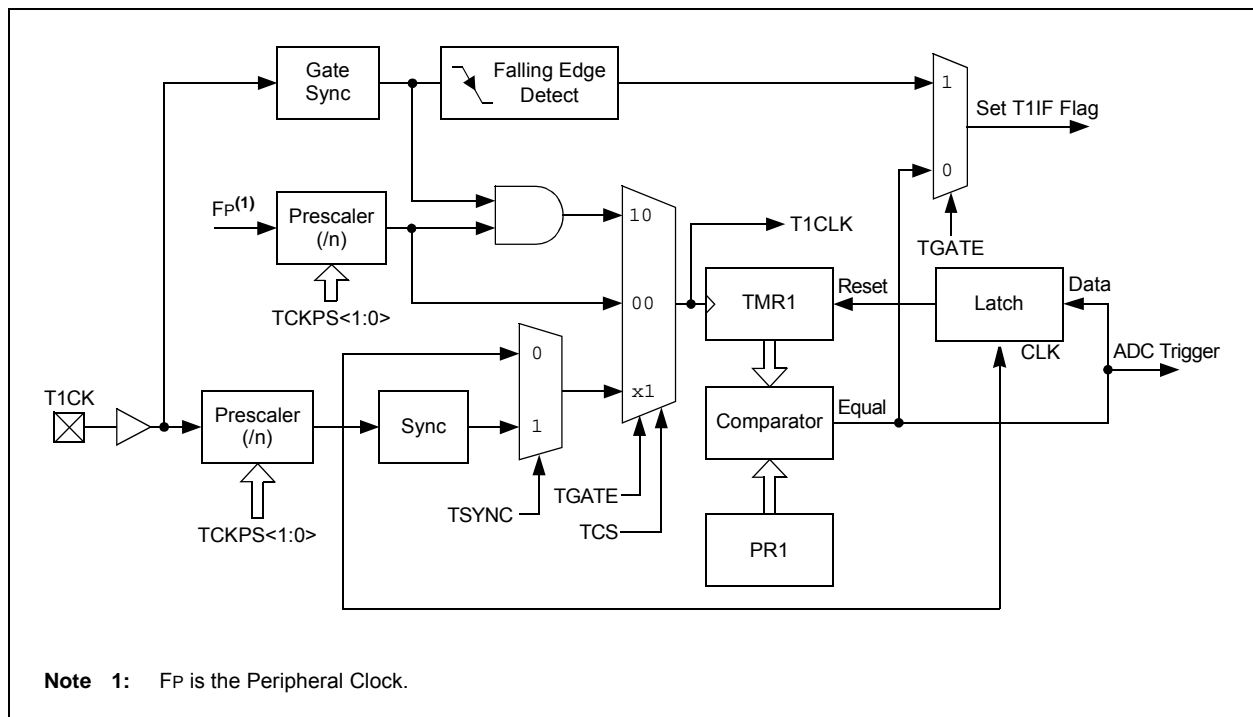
Gate Sync

Falling Edge Detect

1

Set T1IF Flag

0

FP(1)

Prescaler (/n)

10

T1CLK

TGATE

TCKPS<1:0>

00

TMR1

Reset

Latch

Data

CLK

ADC Trigger

0

T1CK

Prescaler (/n)

Sync

1

x1

Comparator

Equal

TCKPS<1:0>

TSYNC

TGATE

TCS

PR1

Note 1: FP is the Peripheral Clock.